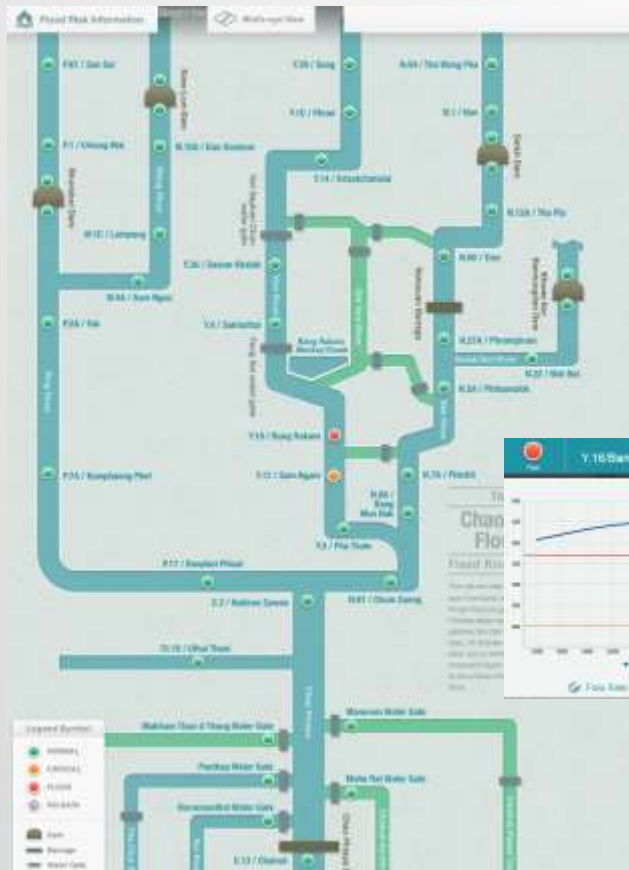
Flood Risk Information
Waterways View

P.67 / San Sai
Mae Kuang Dam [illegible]
P.1 / Chiang Mai
Bhumibol Dam
W.10C / Lampang
W.4A / Sam Ngao
P.2A / Tak
Ping River
P.7A / Kamphaeng Phet
P.17 / Banphot Phisai
C.2 / Nakhon Sawan
Ct.19 / Uthai Thani

Y.20 / Song
Y.1C / Phrae
Y.14 / Sri Satchanalai
Y.3A / Sukhothai
Y.16 / Bang Rakam
Y.17 / Sam Ngam
Y.6 / Pho Thale
Bang Rakam Retention Area
Yom River

N.64 / Tha Wang Pha
N.1 / Nan
Sirikit Dam
N.12A / Tha Pla
N.60 / Nan
N.22A / Phitsanulok
N.5A / Phitsanulok
N.7A / Phichit
N.8A / Bang Mun Nak
N.67 / Chum Saeng
Khwae Noi Bamrung Dan Dam
N.22 / Noi Kat
Nan River

Manorom Water Gate
Makham Thao & Thang Water Gate
Pholthep Water Gate
Borommathat Water Gate
Maha Rat Water Gate
C.13 / Chainat
Chao Phraya River

Y.16/Bang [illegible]
Flow Rate

Legend Symbol
NORMAL
CRITICAL
FLOOD
NO DATA
Dam
Barrage
Water Gate